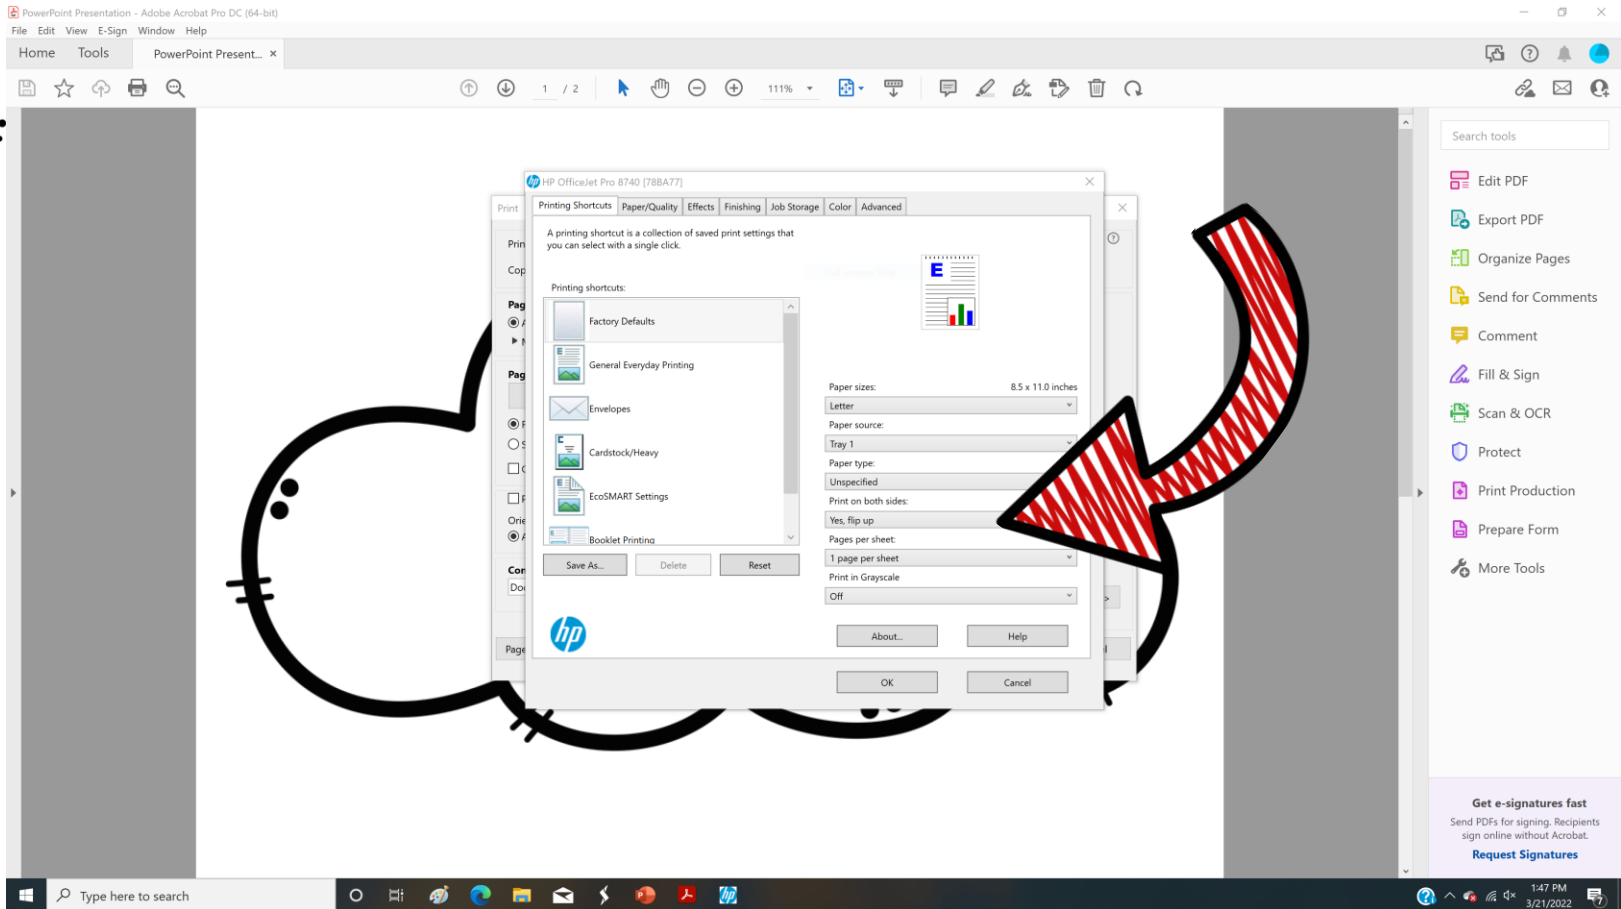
PowerPoint Presentation - Adobe Acrobat Pro DC (64-bit)
File Edit View E-Sign Window Help
Home Tools PowerPoint Present... ×

1 / 2 111%

Print
Prin
Cop
Pag
Pag
Orie
Cor
Doc
Page

HP OfficeJet Pro 8740 [78BA77]
Printing Shortcuts | Paper/Quality | Effects | Finishing | Job Storage | Color | Advanced

A printing shortcut is a collection of saved print settings that you can select with a single click.

Printing shortcuts:
Factory Defaults
General Everyday Printing
Envelopes
Cardstock/Heavy
EcoSMART Settings
Booklet Printing

Save As... Delete Reset

Paper sizes: 8.5 x 11.0 inches
Letter
Paper source:
Tray 1
Paper type:
Unspecified
Print on both sides:
Yes, flip up
Pages per sheet:
1 page per sheet
Print in Grayscale
Off

About... Help
OK Cancel

Search tools
Edit PDF
Export PDF
Organize Pages
Send for Comments
Comment
Fill & Sign
Scan & OCR
Protect
Print Production
Prepare Form
More Tools

Get e-signatures fast
Send PDFs for signing. Recipients sign online without Acrobat.
Request Signatures

Type here to search
1:47 PM
3/21/2022